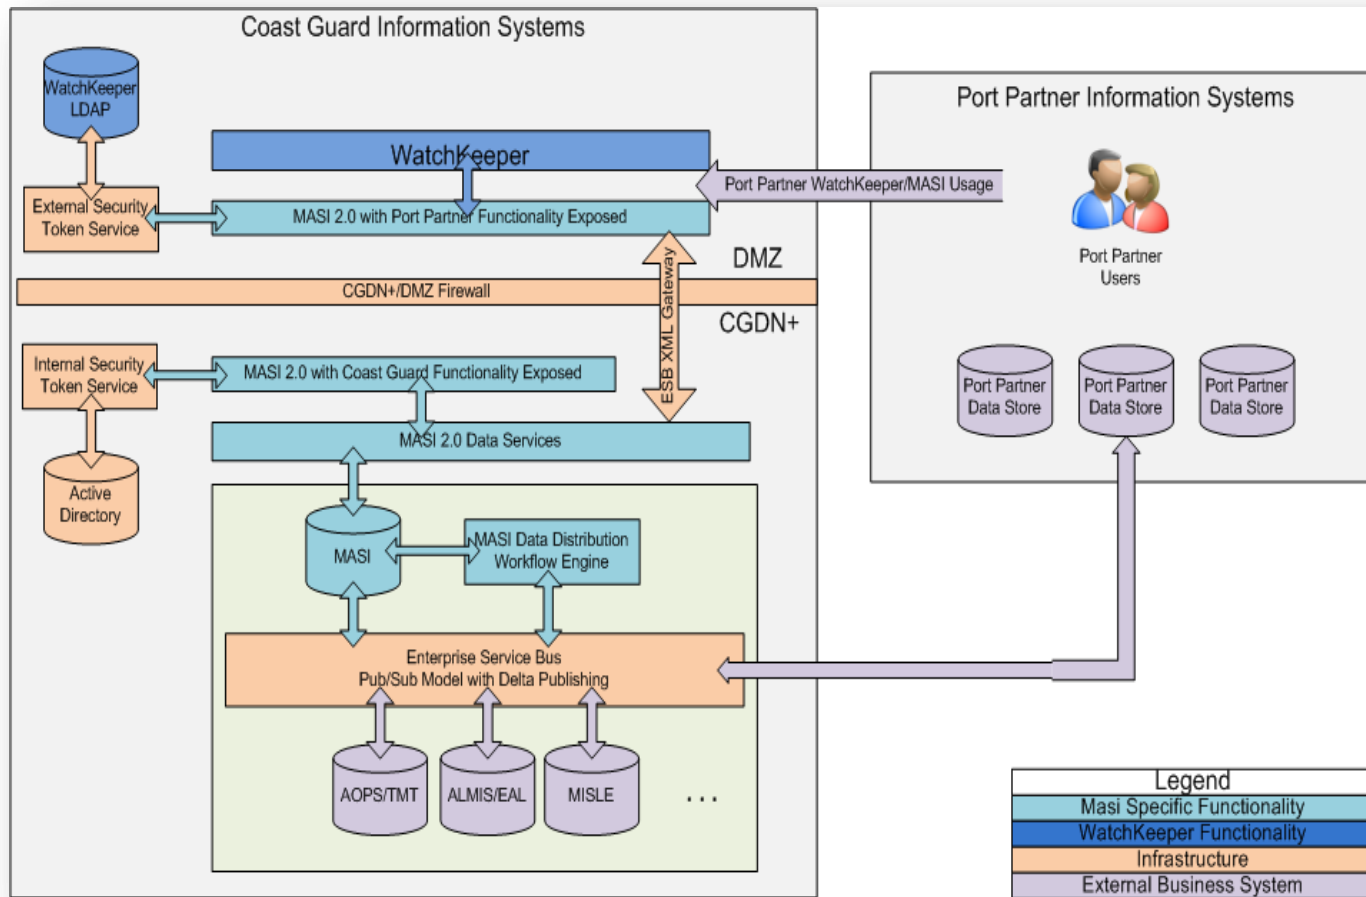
Coast Guard Information Systems

WatchKeeper LDAP

WatchKeeper

External Security Token Service

MASI 2.0 with Port Partner Functionality Exposed

Port Partner WatchKeeper/MASI Usage

DMZ

CGDN+/DMZ Firewall

ESB XML Gateway

CGDN+

Internal Security Token Service

MASI 2.0 with Coast Guard Functionality Exposed

MASI 2.0 Data Services

Active Directory

MASI

MASI Data Distribution Workflow Engine

Enterprise Service Bus
Pub/Sub Model with Delta Publishing

AOPS/TMT

ALMIS/EAL

MISLE

. . .

Port Partner Information Systems

Port Partner Users

Port Partner Data Store

Port Partner Data Store

Port Partner Data Store

| Legend |
|---|
| Masi Specific Functionality |
| WatchKeeper Functionality |
| Infrastructure |
| External Business System |